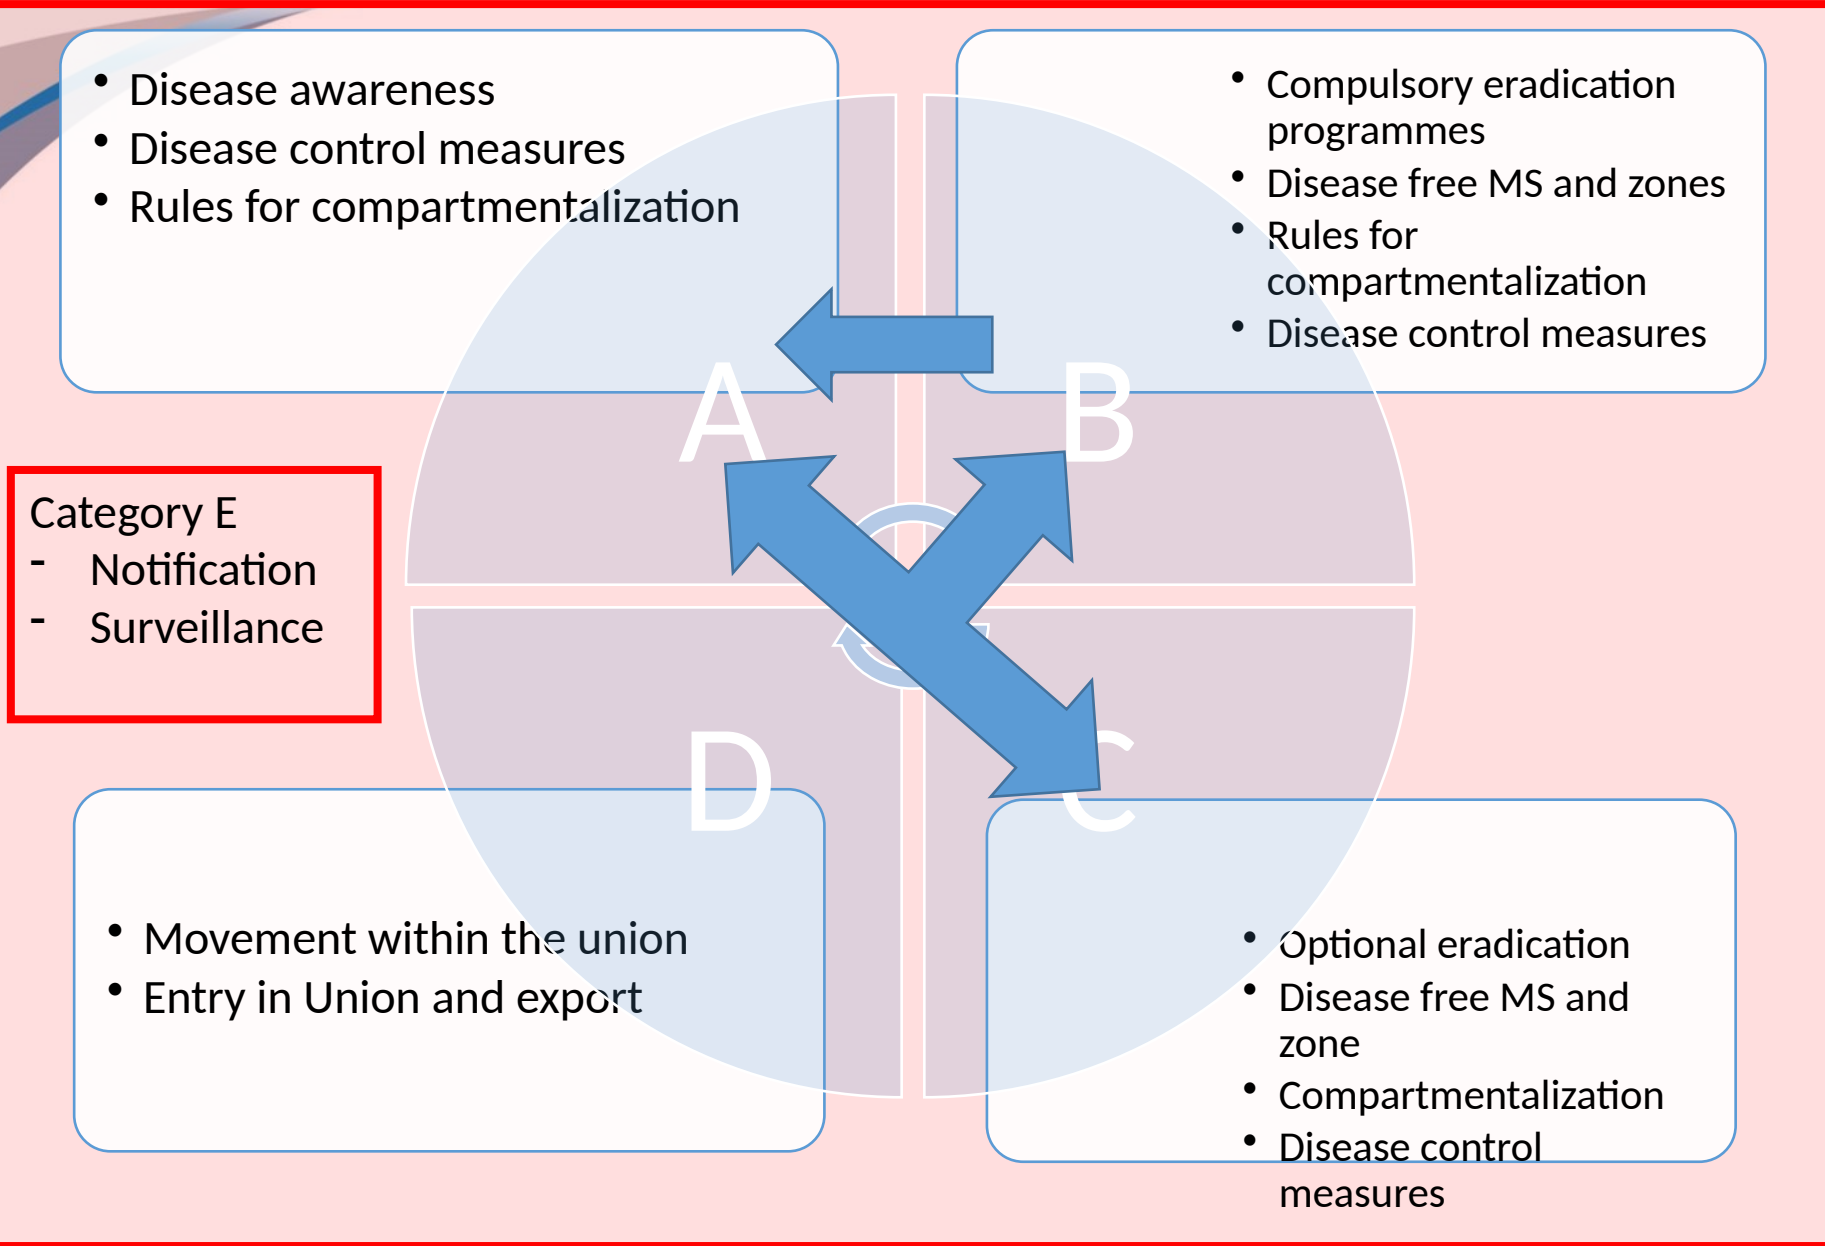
- Disease awareness
- Disease control measures
- Rules for compartmentalization

- Compulsory eradication programmes
- Disease free MS and zones
- Rules for compartmentalization
- Disease control measures

A

B

Category E
- Notification
- Surveillance

D

C

- Movement within the union
- Entry in Union and export

- Optional eradication
- Disease free MS and zone
- Compartmentalization
- Disease control measures